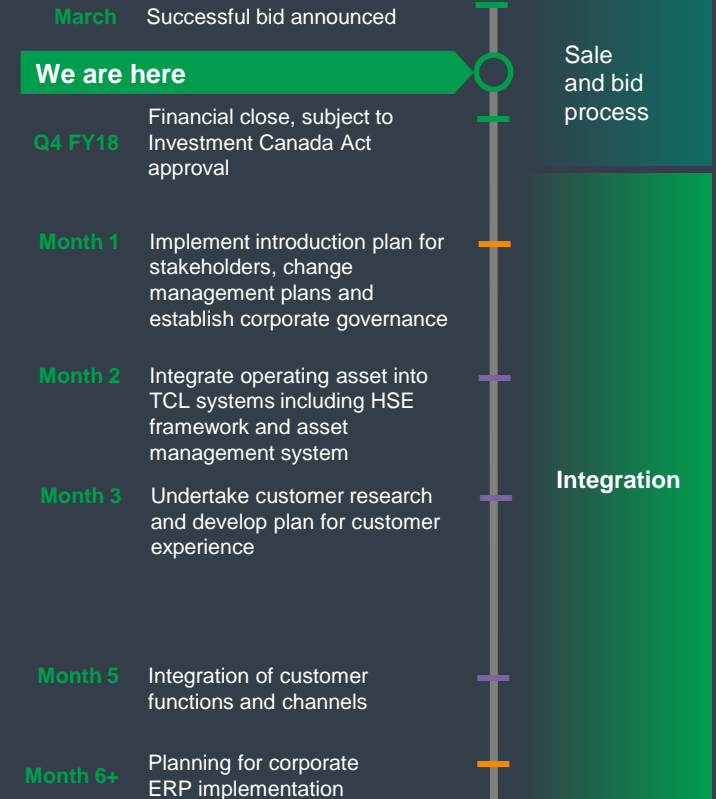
March Successful bid announced

We are here

Q4 FY18 Financial close, subject to Investment Canada Act approval

Month 1 Implement introduction plan for stakeholders, change management plans and establish corporate governance

Month 2 Integrate operating asset into TCL systems including HSE framework and asset management system

Month 3 Undertake customer research and develop plan for customer experience

Month 5 Integration of customer functions and channels

Month 6+ Planning for corporate ERP implementation

Sale and bid process

Integration